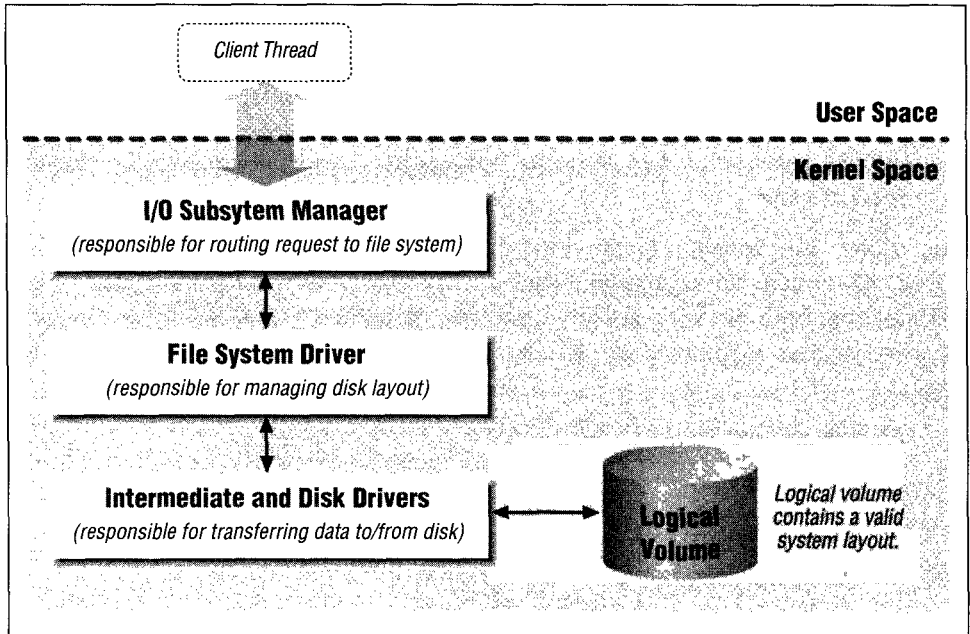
Client Thread

User Space

Kernel Space

I/O Subsytem Manager
(responsible for routing request to file system)

File System Driver
(responsible for managing disk layout)

Intermediate and Disk Drivers
(responsible for transferring data to/from disk)

Logical Volume

Logical volume contains a valid system layout.